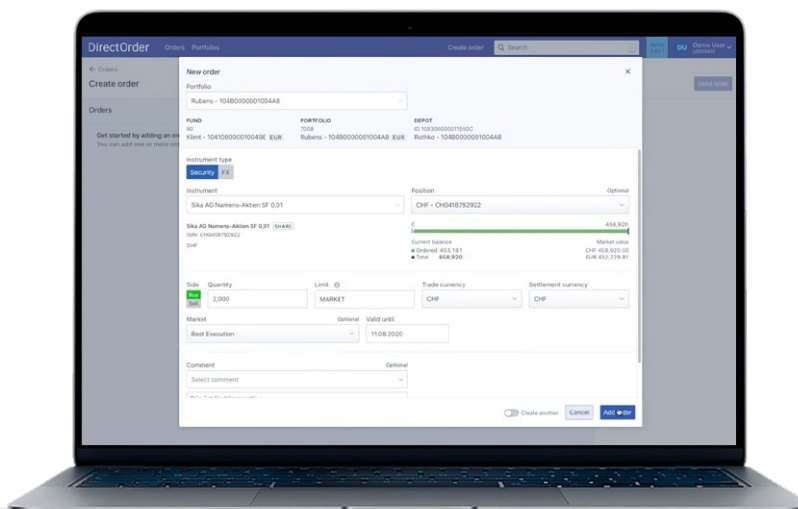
DirectOrder Orders Portfolios

Create order

Search

DU Demo User

← Orders

Create order

Send order

Orders

Get started by adding an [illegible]

You can add one or more ord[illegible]

New order

×

Portfolio

Rubens - 104B0000001004A8

FUND

90

Klimt - 104100000010049E EUR

PORTFOLIO

7008

Rubens - 104B0000001004A8 EUR

DEPOT

ID 108300000011560C

Rothko - 104B0000001004A8

Instrument type

Security FX

Instrument

Sika AG Namens-Aktien SF 0,01

Position

Optional

CHF - CH0418792922

Sika AG Namens-Aktien SF 0,01 SHARE

ISIN: CH0418792922

CHF

0

458,920

Current balance

Market value

Ordered 453,181

CHF 458,920.00

Total 458,920

EUR 452,229.81

Side

Buy

Sell

Quantity

2,000

Limit

MARKET

Trade currency

CHF

Settlement currency

CHF

Market

Optional

Best Execution

Valid until

11.08.2020

Comment

Optional

Select comment

Create another

Cancel

Add order